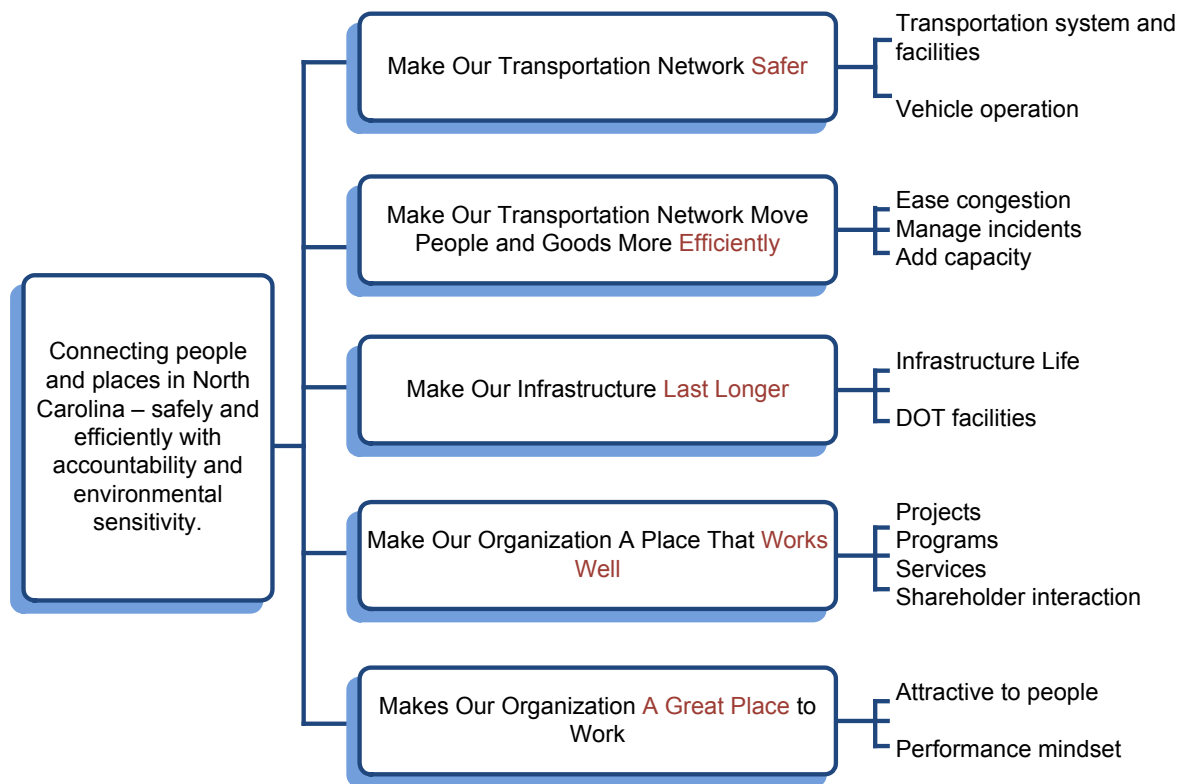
Connecting people and places in North Carolina – safely and efficiently with accountability and environmental sensitivity.

Make Our Transportation Network Safer

Transportation system and facilities

Vehicle operation

Make Our Transportation Network Move People and Goods More Efficiently

Ease congestion
Manage incidents
Add capacity

Make Our Infrastructure Last Longer

Infrastructure Life

DOT facilities

Make Our Organization A Place That Works Well

Projects
Programs
Services
Shareholder interaction

Makes Our Organization A Great Place to Work

Attractive to people

Performance mindset